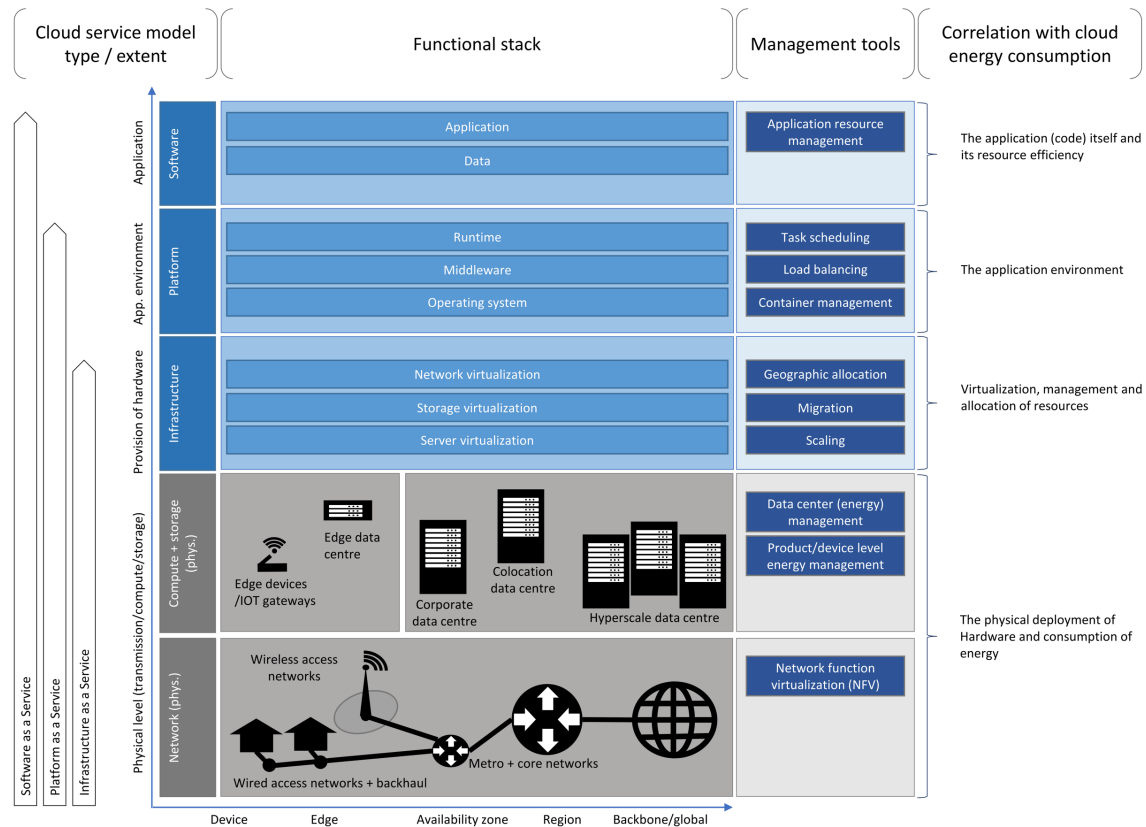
Cloud service model type / extent

Functional stack

Management tools

Correlation with cloud energy consumption

Software as a Service

Platform as a Service

Infrastructure as a Service

Application

App. environment

Provision of hardware

Physical level (transmission/compute/storage)

Software

Application

Data

Application resource management

The application (code) itself and its resource efficiency

Platform

Runtime

Middleware

Operating system

Task scheduling

Load balancing

Container management

The application environment

Infrastructure

Network virtualization

Storage virtualization

Server virtualization

Geographic allocation

Migration

Scaling

Virtualization, management and allocation of resources

Compute + storage (phys.)

Edge data centre

Edge devices /IOT gateways

Colocation data centre

Corporate data centre

Hyperscale data centre

Data center (energy) management

Product/device level energy management

The physical deployment of Hardware and consumption of energy

Network (phys.)

Wireless access networks

Wired access networks + backhaul

Metro + core networks

Network function virtualization (NFV)

Device

Edge

Availability zone

Region

Backbone/global